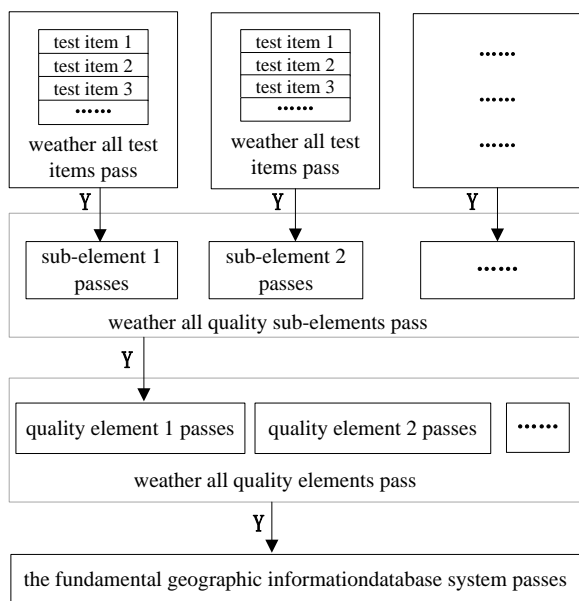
test item 1
test item 2
test item 3
......
weather all test items pass

test item 1
test item 2
test item 3
......
weather all test items pass

......
......
......

Y
Y
Y

sub-element 1 passes

sub-element 2 passes

......

weather all quality sub-elements pass

Y

quality element 1 passes

quality element 2 passes

......

weather all quality elements pass

Y

the fundamental geographic informationdatabase system passes